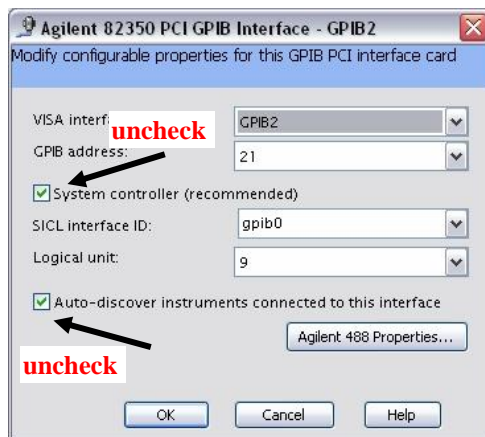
Agilent 82350 PCI GPIB Interface - GPIB2

Modify configurable properties for this GPIB PCI interface card

VISA interf

uncheck

GPIB2

GPIB address:

21

System controller (recommended)

SICL interface ID:

gpib0

Logical unit:

9

Auto-discover instruments connected to this interface

Agilent 488 Properties...

uncheck

OK

Cancel

Help